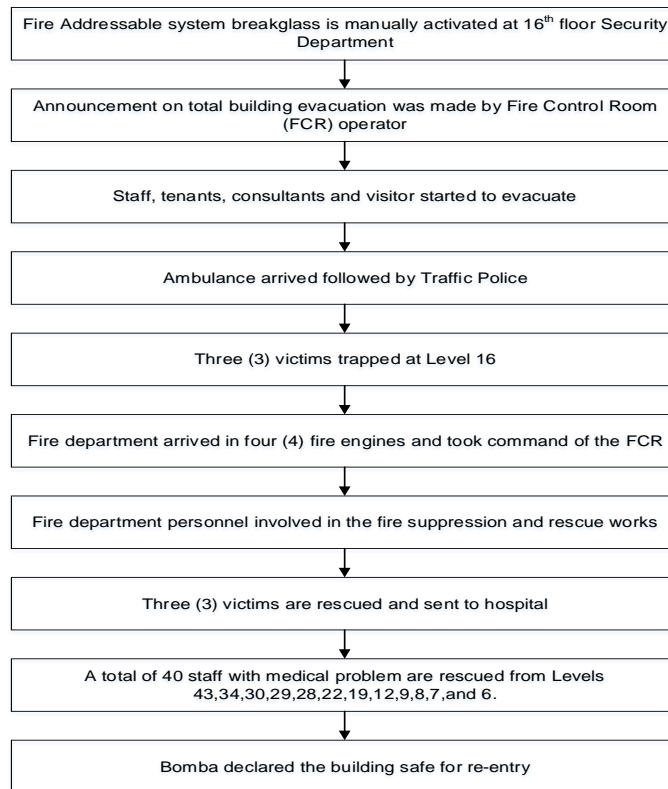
Fire Addressable system breakglass is manually activated at 16$^{th}$ floor Security Department

Announcement on total building evacuation was made by Fire Control Room (FCR) operator

Staff, tenants, consultants and visitor started to evacuate

Ambulance arrived followed by Traffic Police

Three (3) victims trapped at Level 16

Fire department arrived in four (4) fire engines and took command of the FCR

Fire department personnel involved in the fire suppression and rescue works

Three (3) victims are rescued and sent to hospital

A total of 40 staff with medical problem are rescued from Levels 43,34,30,29,28,22,19,12,9,8,7,and 6.

Bomba declared the building safe for re-entry